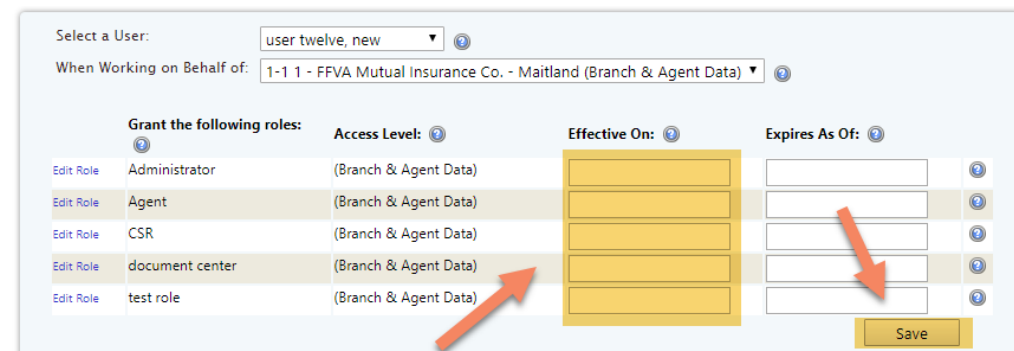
Select a User: user twelve, new ▼ ?

When Working on Behalf of: 1-1 1 - FFVA Mutual Insurance Co. - Maitland (Branch & Agent Data) ▼ ?

| | Grant the following roles: ? | Access Level: ? | Effective On: ? | Expires As Of: ? | |
|---|---|---|---|---|---|
| Edit Role | Administrator | (Branch & Agent Data) | | | ? |
| Edit Role | Agent | (Branch & Agent Data) | | | ? |
| Edit Role | CSR | (Branch & Agent Data) | | | ? |
| Edit Role | document center | (Branch & Agent Data) | | | ? |
| Edit Role | test role | (Branch & Agent Data) | | | ? |

Save